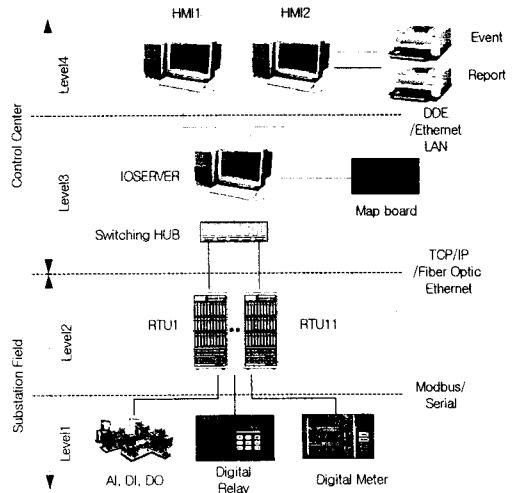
HMI1
HMI2
Event
Report
Level4
DDE /Ethernet LAN
Control Center
Level3
IOSERVER
Map board
Switching HUB
TCP/IP /Fiber Optic Ethernet
RTU1
RTU11
Level2
Substation Field
Modbus/ Serial
Level1
AI, DI, DO
Digital Relay
Digital Meter